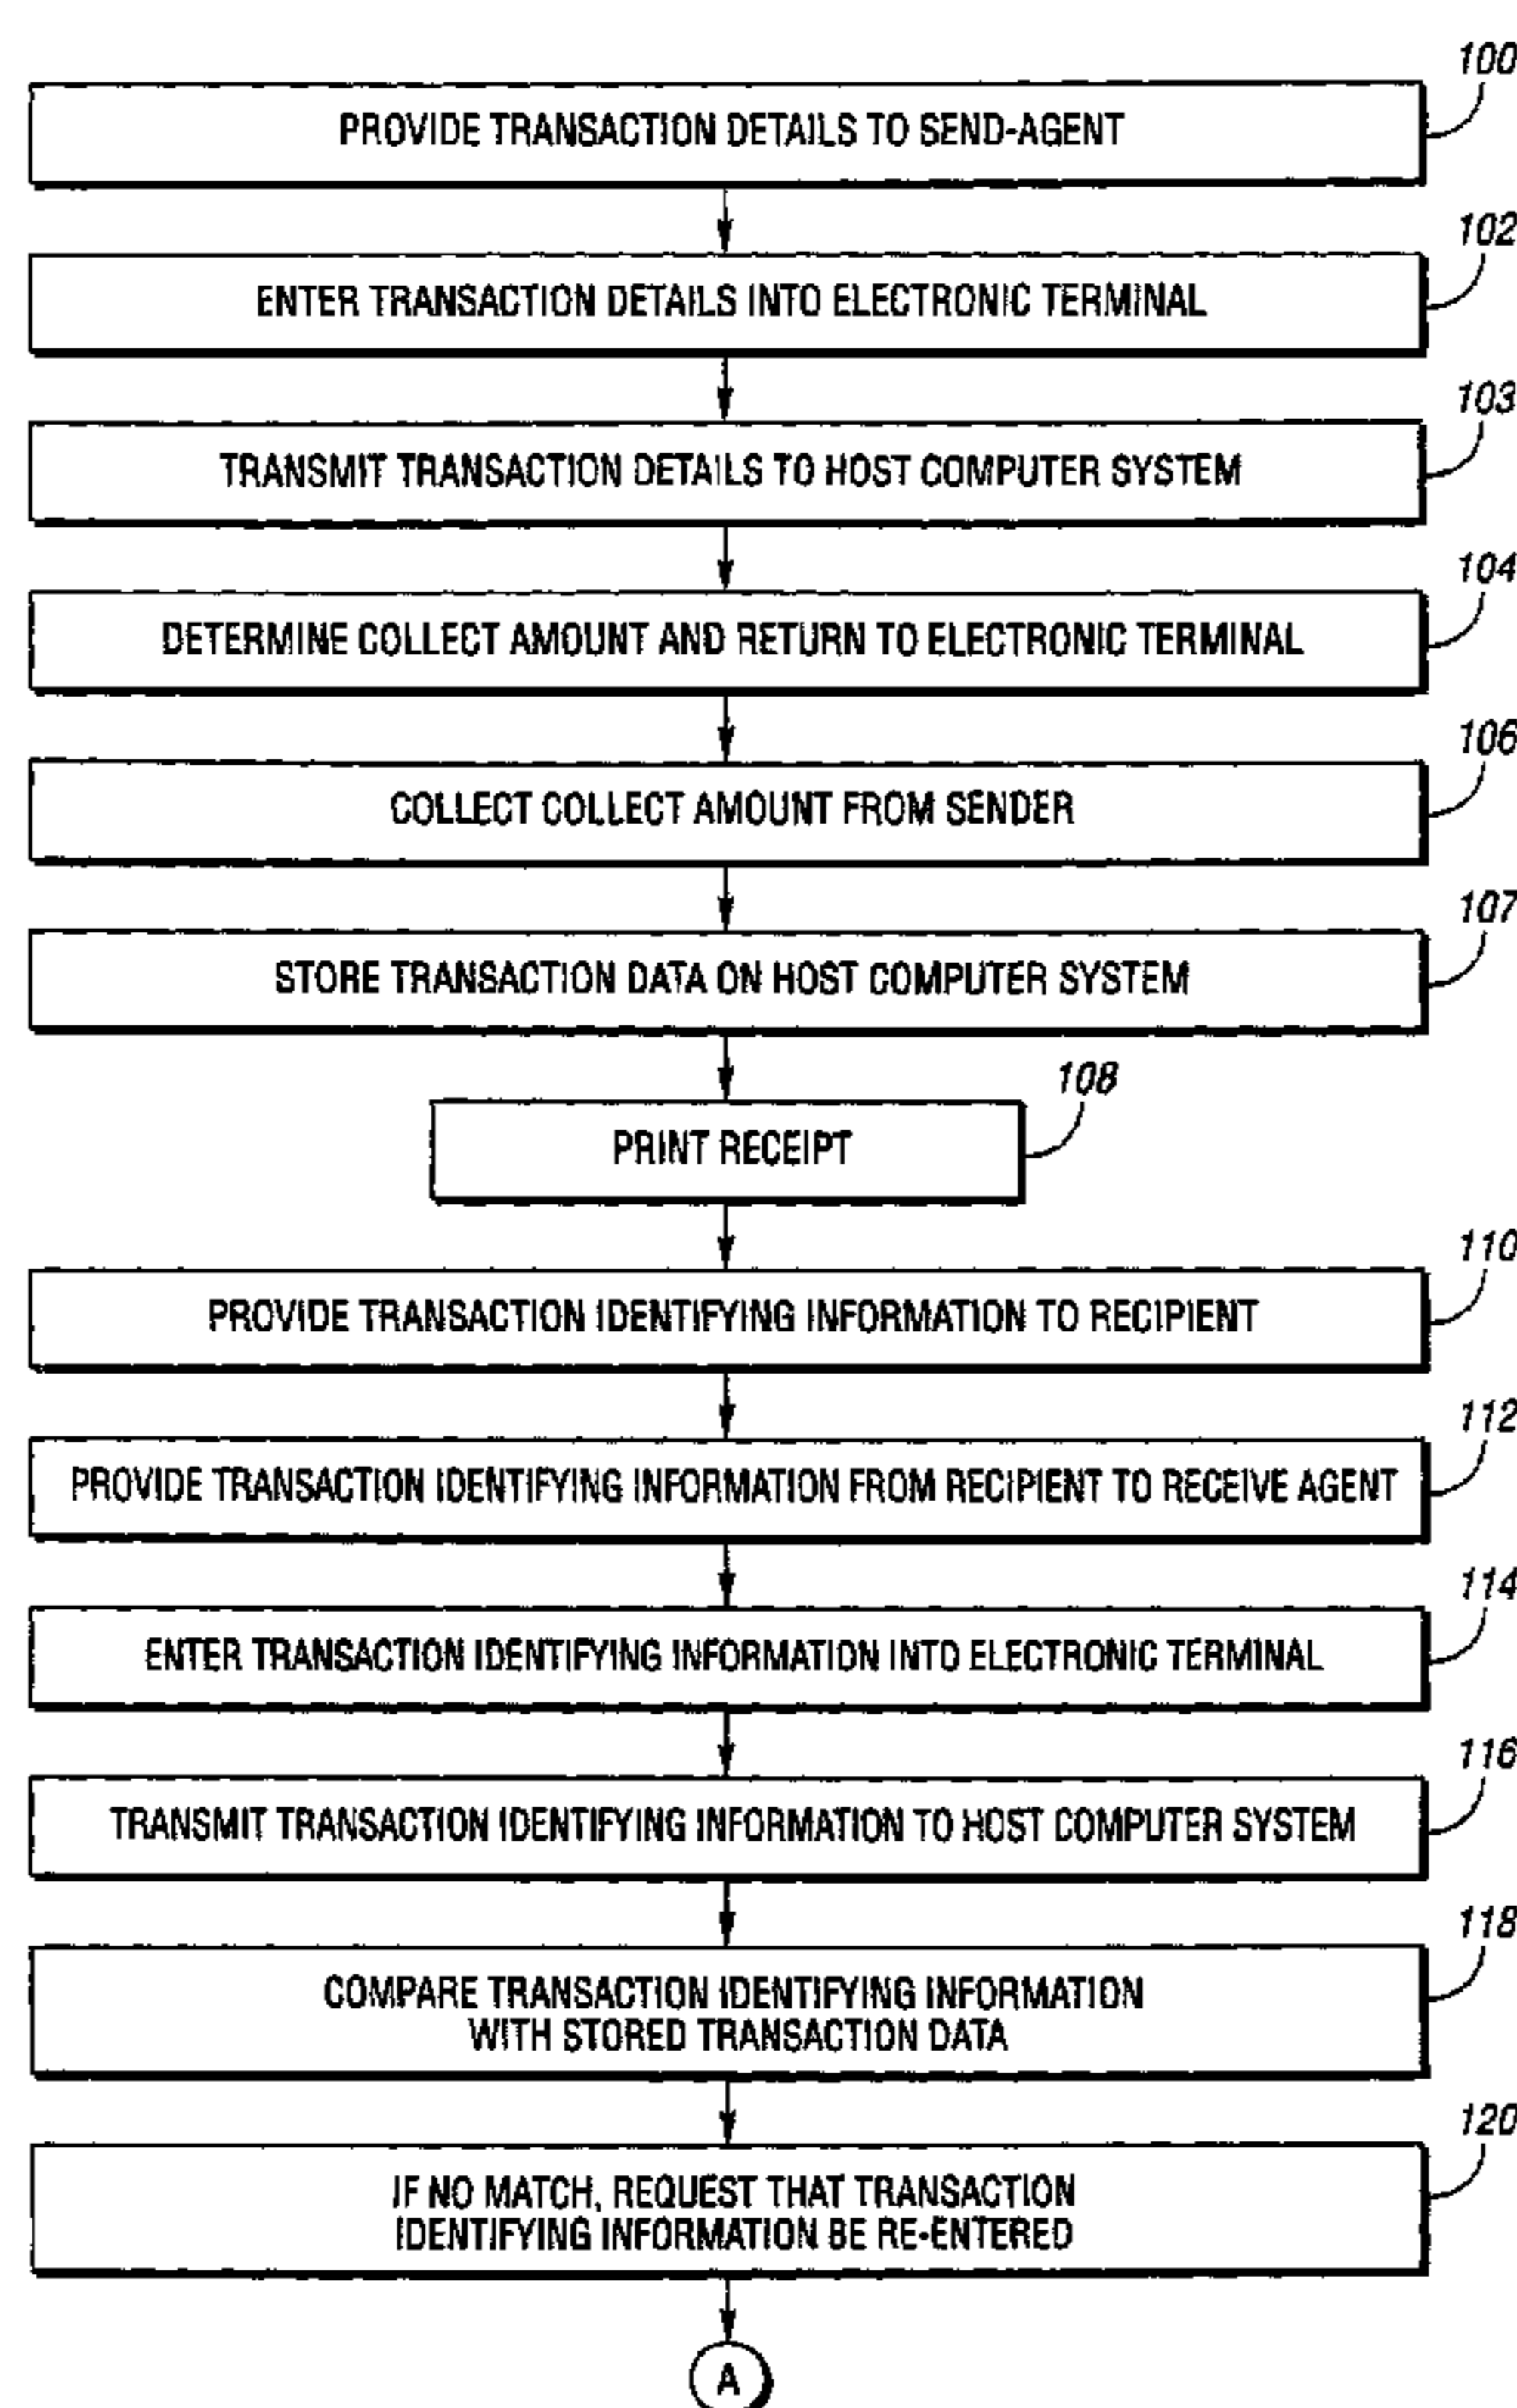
100
PROVIDE TRANSACTION DETAILS TO SEND-AGENT

102
ENTER TRANSACTION DETAILS INTO ELECTRONIC TERMINAL

103
TRANSMIT TRANSACTION DETAILS TO HOST COMPUTER SYSTEM

104
DETERMINE COLLECT AMOUNT AND RETURN TO ELECTRONIC TERMINAL

106
COLLECT COLLECT AMOUNT FROM SENDER

107
STORE TRANSACTION DATA ON HOST COMPUTER SYSTEM

108
PRINT RECEIPT

110
PROVIDE TRANSACTION IDENTIFYING INFORMATION TO RECIPIENT

112
PROVIDE TRANSACTION IDENTIFYING INFORMATION FROM RECIPIENT TO RECEIVE AGENT

114
ENTER TRANSACTION IDENTIFYING INFORMATION INTO ELECTRONIC TERMINAL

116
TRANSMIT TRANSACTION IDENTIFYING INFORMATION TO HOST COMPUTER SYSTEM

118
COMPARE TRANSACTION IDENTIFYING INFORMATION WITH STORED TRANSACTION DATA

120
IF NO MATCH, REQUEST THAT TRANSACTION IDENTIFYING INFORMATION BE RE-ENTERED

A